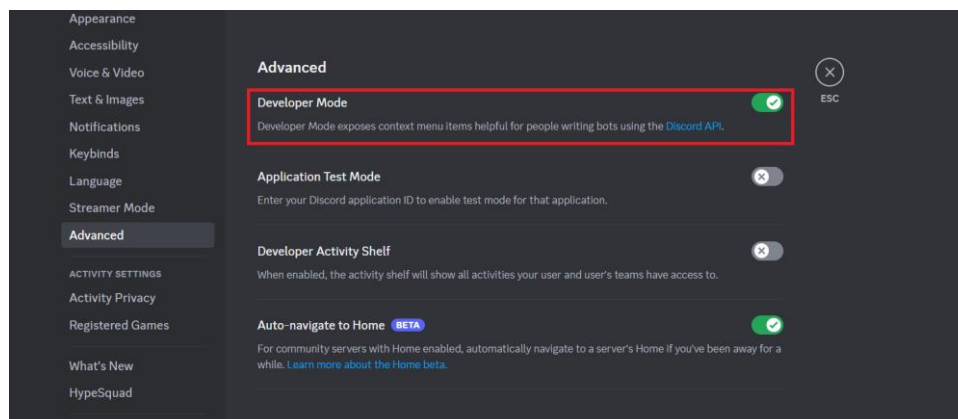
Appearance
Accessibility
Voice & Video
Text & Images
Notifications
Keybinds
Language
Streamer Mode
Advanced

ACTIVITY SETTINGS
Activity Privacy
Registered Games

What's New
HypeSquad

Advanced

ESC

Developer Mode
Developer Mode exposes context menu items helpful for people writing bots using the Discord API.

Application Test Mode
Enter your Discord application ID to enable test mode for that application.

Developer Activity Shelf
When enabled, the activity shelf will show all activities your user and user's teams have access to.

Auto-navigate to Home BETA
For community servers with Home enabled, automatically navigate to a server's Home if you've been away for a while. Learn more about the Home beta.